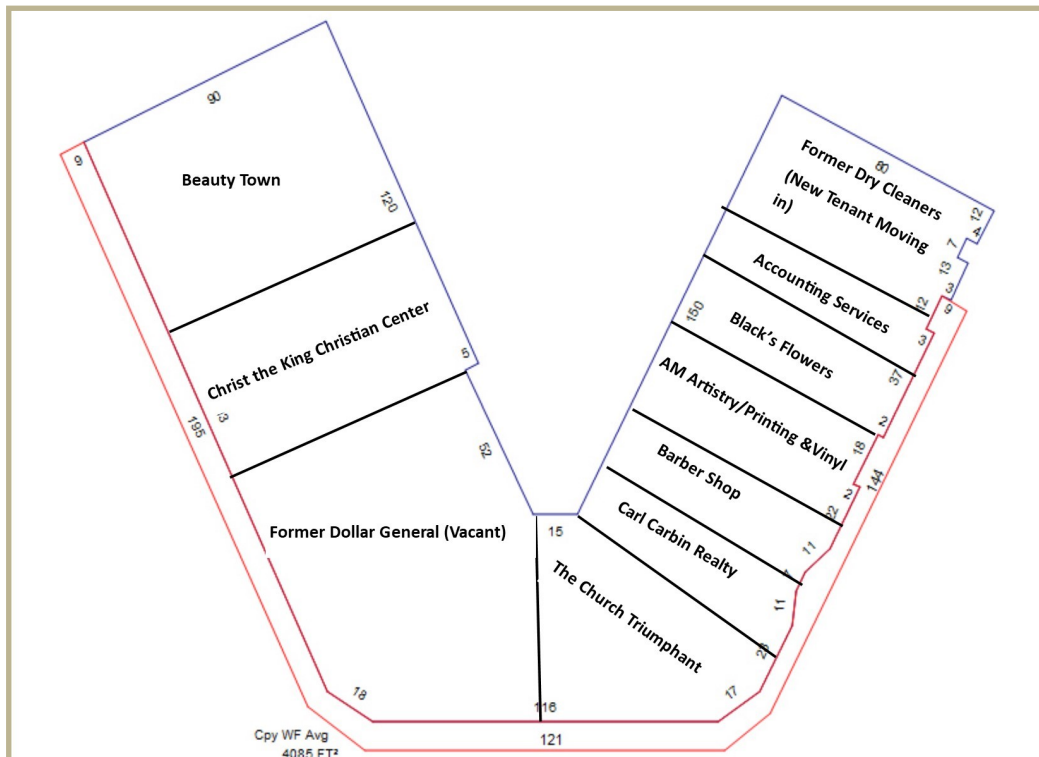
90

9

Beauty Town

120

Christ the King Christian Center

5

195

3

52

Former Dollar General (Vacant)

15

18

116

121

Cpy WF Avg
4085 FT²

80

Former Dry Cleaners (New Tenant Moving in)

12

4

7

13

3

6

12

Accounting Services

3

150

Black's Flowers

37

2

AM Artistry/Printing &Vinyl

18

2

144

Barber Shop

22

11

Carl Carbin Realty

7

11

The Church Triumphant

26

17